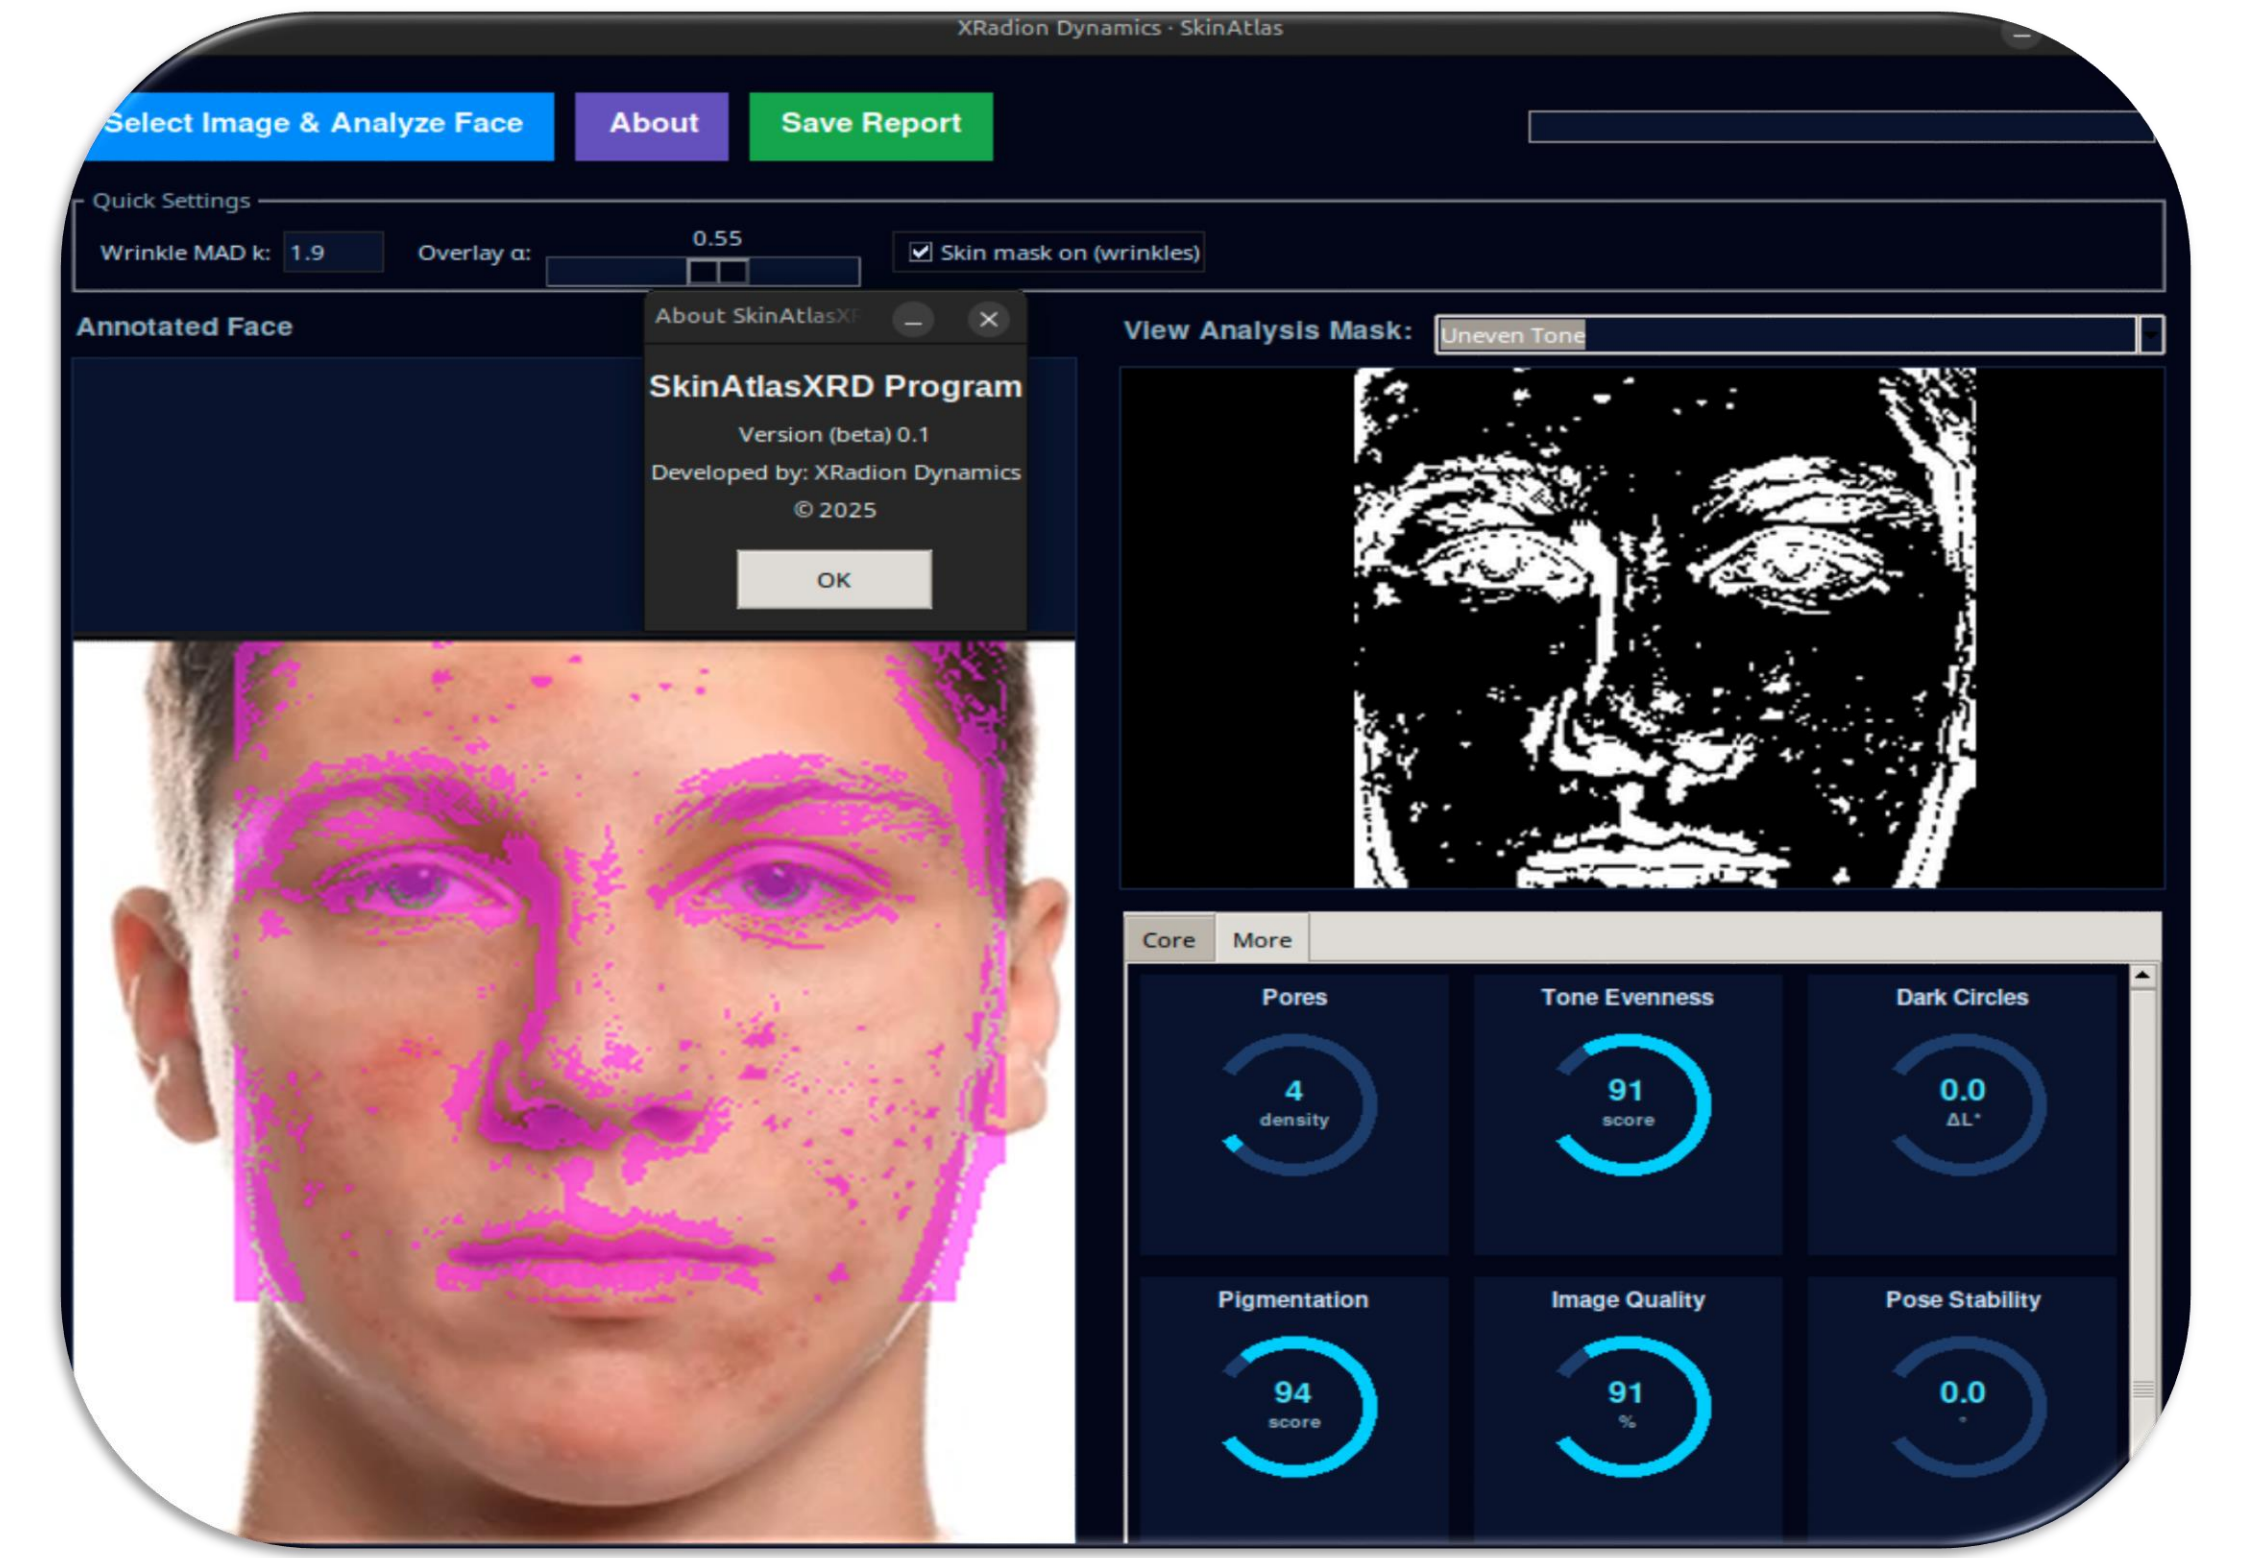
XRadion Dynamics · SkinAtlas

Select Image & Analyze Face
About
Save Report

Quick Settings
Wrinkle MAD k: 1.9
Overlay α: 0.55
Skin mask on (wrinkles)

Annotated Face

About SkinAtlasX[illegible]
SkinAtlasXRD Program
Version (beta) 0.1
Developed by: XRadion Dynamics
© 2025
OK

View Analysis Mask: Uneven Tone

Core
More

Pores
4
density

Tone Evenness
91
score

Dark Circles
0.0
ΔL*

Pigmentation
94
score

Image Quality
91
%

Pose Stability
0.0
°